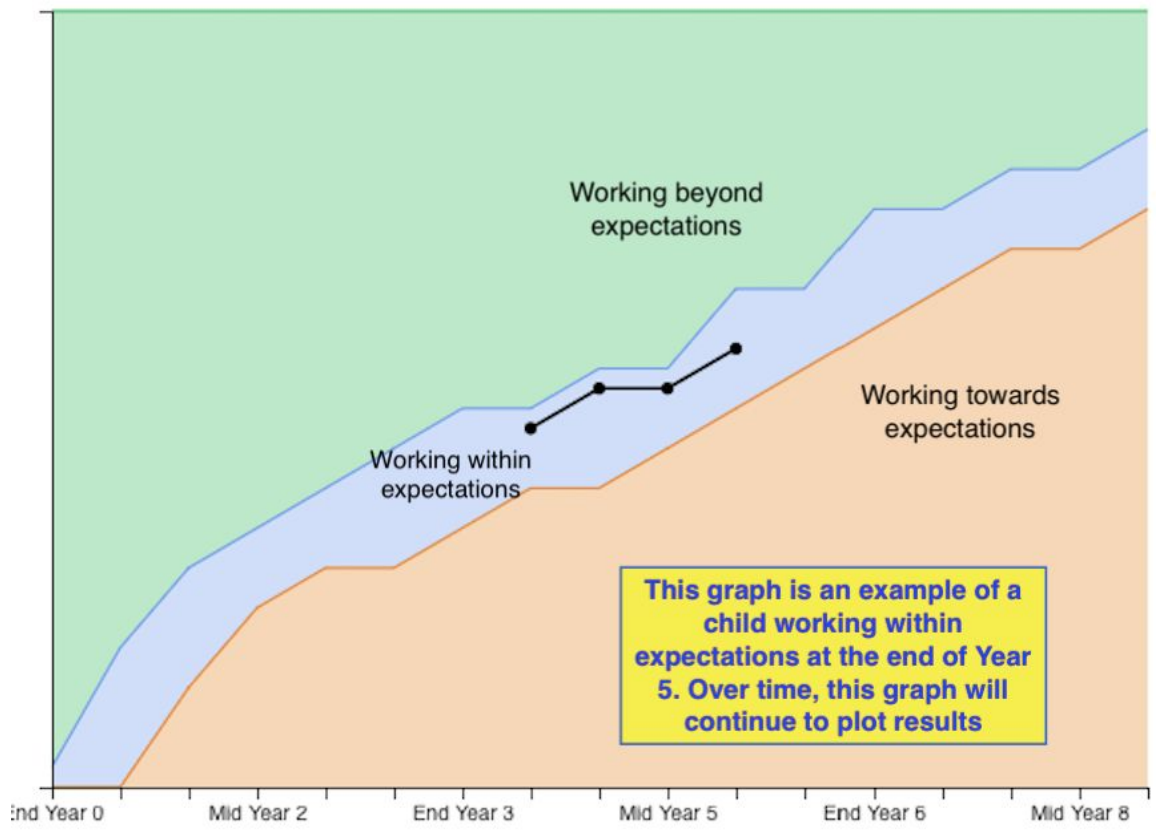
Working beyond expectations

Working within expectations

Working towards expectations

This graph is an example of a child working within expectations at the end of Year 5. Over time, this graph will continue to plot results

End Year 0
Mid Year 2
End Year 3
Mid Year 5
End Year 6
Mid Year 8